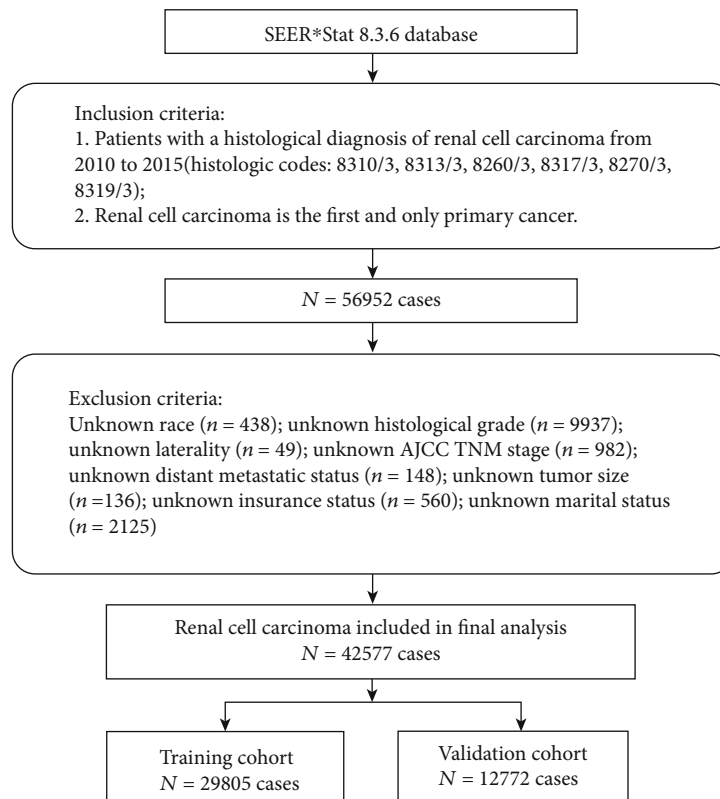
SEER*Stat 8.3.6 database

Inclusion criteria:
1. Patients with a histological diagnosis of renal cell carcinoma from 2010 to 2015(histologic codes: 8310/3, 8313/3, 8260/3, 8317/3, 8270/3, 8319/3);
2. Renal cell carcinoma is the first and only primary cancer.

$N$ = 56952 cases

Exclusion criteria:
Unknown race ($n$ = 438); unknown histological grade ($n$ = 9937); unknown laterality ($n$ = 49); unknown AJCC TNM stage ($n$ = 982); unknown distant metastatic status ($n$ = 148); unknown tumor size ($n$ =136); unknown insurance status ($n$ = 560); unknown marital status ($n$ = 2125)

Renal cell carcinoma included in final analysis
$N$ = 42577 cases

Training cohort
$N$ = 29805 cases

Validation cohort
$N$ = 12772 cases